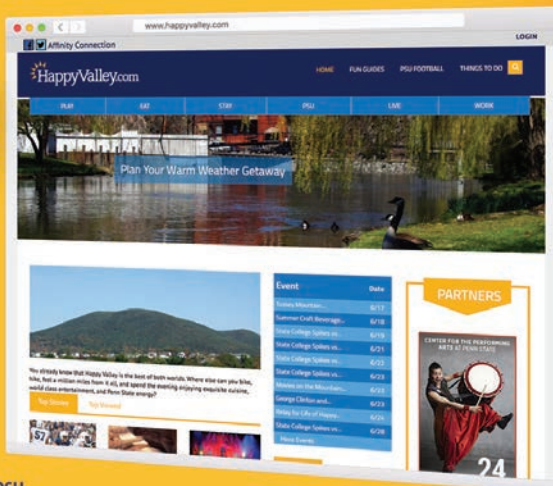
www.happyvalley.com

Affinity Connection

LOGIN

HappyValley.com

HOME FUN GUIDES PSU FOOTBALL THINGS TO DO

PLAY EAT STAY PSU LIVE WORK

Plan Your Warm Weather Getaway

You already know that Happy Valley is the best of both worlds. Where else can you bike, hike, feel a million miles from it all, and spend the evening enjoying exquisite cuisine, world class entertainment, and Penn State energy?

Top Stories Top Viewed

| Event | Date |
|---|---|
| Tussey Mountain... | 6/17 |
| Summer Craft Beverage... | 6/18 |
| State College Spikes vs... | 6/19 |
| State College Spikes vs... | 6/21 |
| State College Spikes vs... | 6/22 |
| State College Spikes vs... | 6/23 |
| Movies on the Mountain... | 6/23 |
| George Clinton and... | 6/23 |
| Relay for Life of Happy... | 6/24 |
| State College Spikes vs... | 6/28 |

More Events

PARTNERS

CENTER FOR THE PERFORMING ARTS AT PENN STATE

24